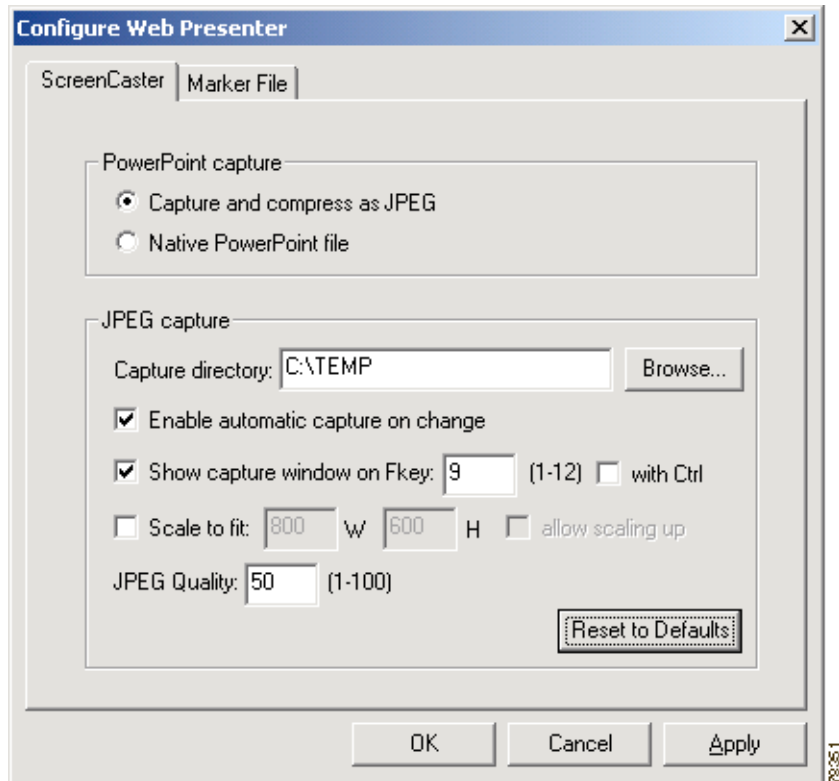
Configure Web Presenter

ScreenCaster | Marker File

PowerPoint capture

Capture and compress as JPEG

Native PowerPoint file

JPEG capture

Capture directory: C:\TEMP

Browse...

Enable automatic capture on change

Show capture window on Fkey: 9 (1-12) with Ctrl

Scale to fit: 800 W 600 H allow scaling up

JPEG Quality: 50 (1-100)

Reset to Defaults

OK Cancel Apply

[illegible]351